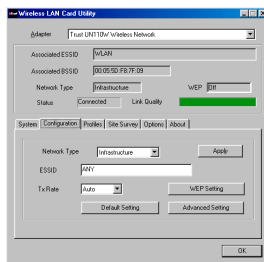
Wireless LAN Card Utility

Adapter Trust UN110W Wireless Network

Associated ESSID WLAN

Associated BSSID 00:05:5D:F8:7F:09

Network Type Infrastructure WEP Off

Status Connected Link Quality

System Configuration Profiles Site Survey Options About

Network Type Infrastructure Apply

ESSID ANY

Tx Rate Auto WEP Setting

Default Setting Advanced Setting

OK